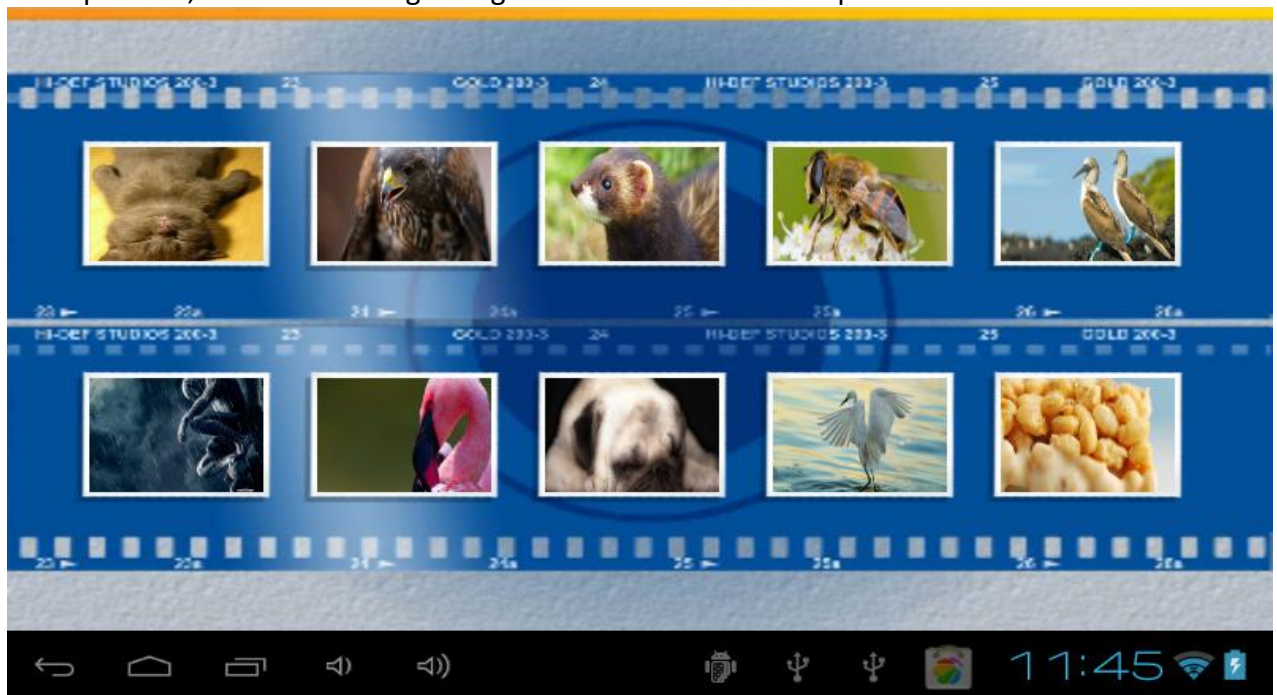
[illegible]

HI-DEF STUDIOS 200-3 23 GOLD 200-3 24 HI-DEF STUDIOS 200-3 25 GOLD 200-3

23 ► 23a 24 ► 24a 25 ► 25a 26 ► 26a

HI-DEF STUDIOS 200-3 23 GOLD 200-3 24 HI-DEF STUDIOS 200-3 25 GOLD 200-3

23 ► 23a 24 ► 24a 25 ► 25a 26 ► 26a

11:45